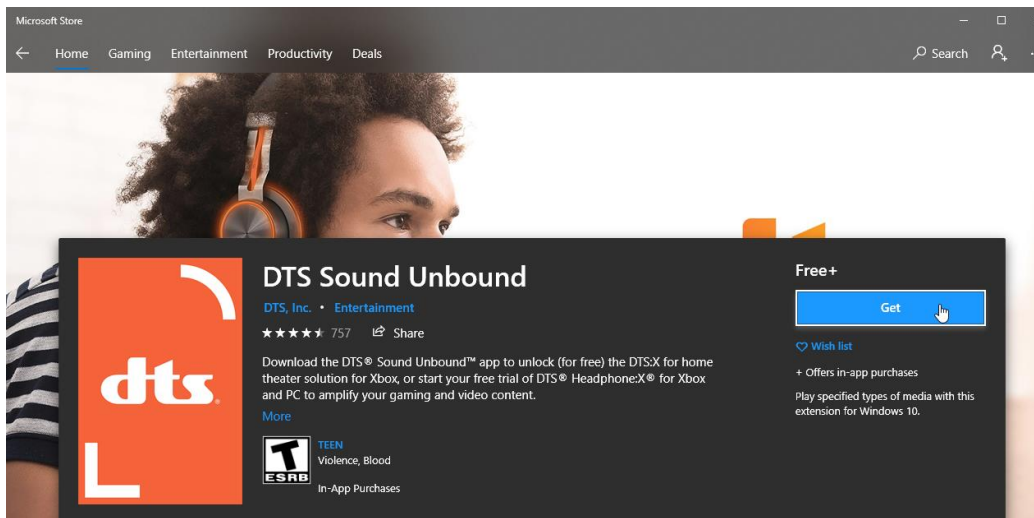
Microsoft Store

Home Gaming Entertainment Productivity Deals

Search

dts

DTS Sound Unbound

DTS, Inc. • Entertainment

★★★★★ 757 Share

Download the DTS® Sound Unbound™ app to unlock (for free) the DTS:X for home theater solution for Xbox, or start your free trial of DTS® Headphone:X® for Xbox and PC to amplify your gaming and video content.

More

T
ESRB

TEEN
Violence, Blood

In-App Purchases

Free+

Get

Wish list

+ Offers in-app purchases

Play specified types of media with this extension for Windows 10.